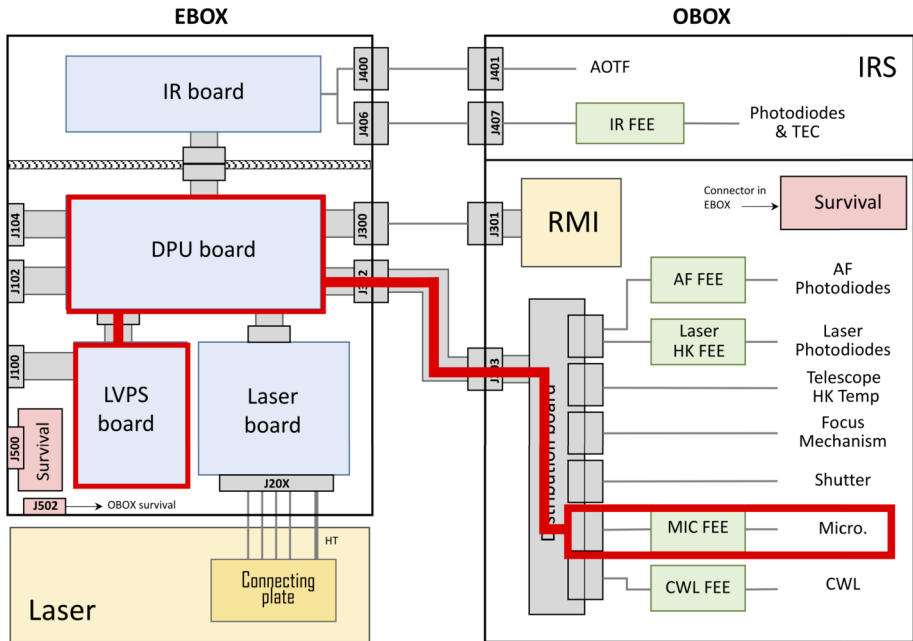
EBOX

OBOX

IR board

J400

J406

J401

J407

AOTF

IRS

IR FEE

Photodiodes & TEC

J104

J102

J100

DPU board

J300

J302

J301

RMI

Connector in EBOX

Survival

AF FEE

AF Photodiodes

Laser HK FEE

Laser Photodiodes

J303

LVPS board

Laser board

Telescope HK Temp

Focus Mechanism

Shutter

J500

Survival

J502

OBOX survival

J20X

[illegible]stribution board

MIC FEE

Micro.

CWL FEE

CWL

HT

Laser

Connecting plate